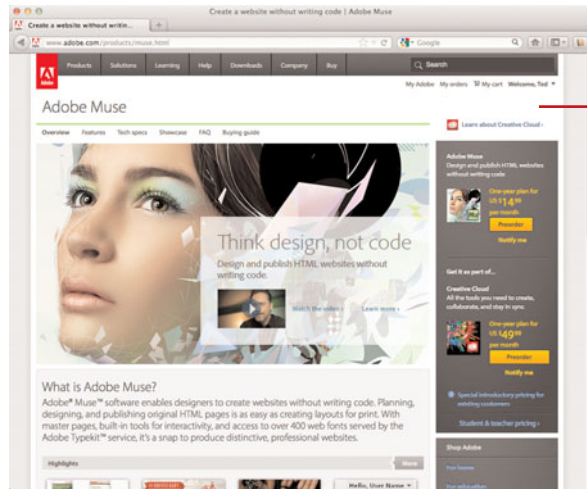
Create a website without writing code | Adobe Muse

Create a website without writin...

www.adobe.com/products/muse.html

Google

Adobe

Products Solutions Learning Help Downloads Company Buy

Search

My Adobe My orders My cart Welcome, Ted

Adobe Muse

Overview Features Tech specs Showcase FAQ Buying guide

Learn about Creative Cloud

Think design, not code

Design and publish HTML websites without writing code.

Watch the video Learn more

Adobe Muse

Design and publish HTML websites without writing code

One-year plan for US $14.99 per month

Preorder

Notify me

Get it as part of...

Creative Cloud

All the tools you need to create, collaborate, and stay in sync

One-year plan for US $49.99 per month

Preorder

Notify me

Special introductory pricing for existing customers

Student & teacher pricing

What is Adobe Muse?

Adobe® Muse™ software enables designers to create websites without writing code. Planning, designing, and publishing original HTML pages is as easy as creating layouts for print. With master pages, built-in tools for interactivity, and access to over 400 web fonts served by the Adobe Typekit™ service, it's a snap to produce distinctive, professional websites.

Highlights

More

Hello, User Name

Shop Adobe